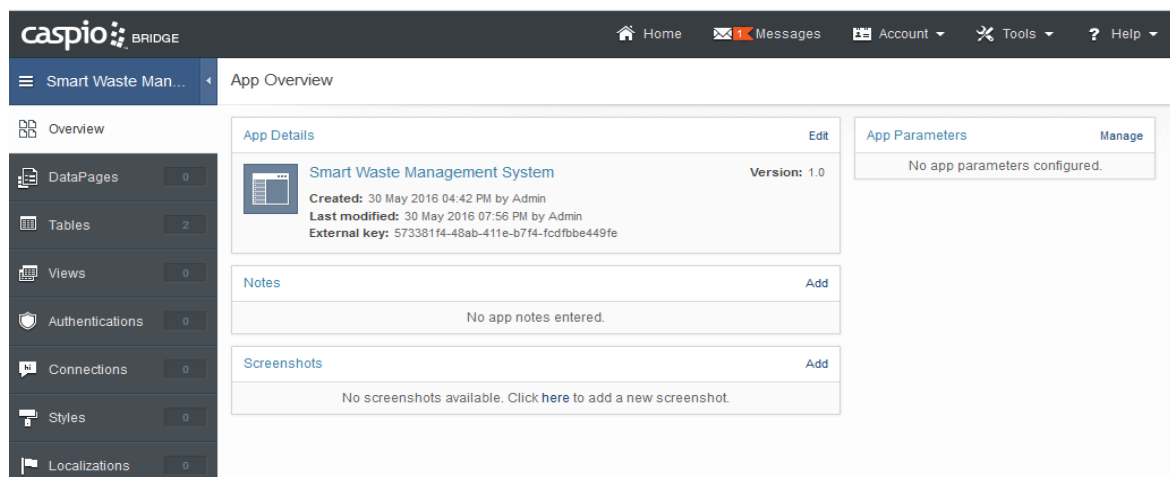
caspio BRIDGE

Home 1 Messages Account Tools Help

Smart Waste Man...

App Overview

Overview

DataPages 0

Tables 2

Views 0

Authentications 0

Connections 0

Styles 0

Localizations 0

App Details Edit

Smart Waste Management System

Version: 1.0

Created: 30 May 2016 04:42 PM by Admin
Last modified: 30 May 2016 07:56 PM by Admin
External key: 573381f4-48ab-411e-b7f4-fcdfbbe449fe

Notes Add

No app notes entered.

Screenshots Add

No screenshots available. Click here to add a new screenshot.

App Parameters Manage

No app parameters configured.